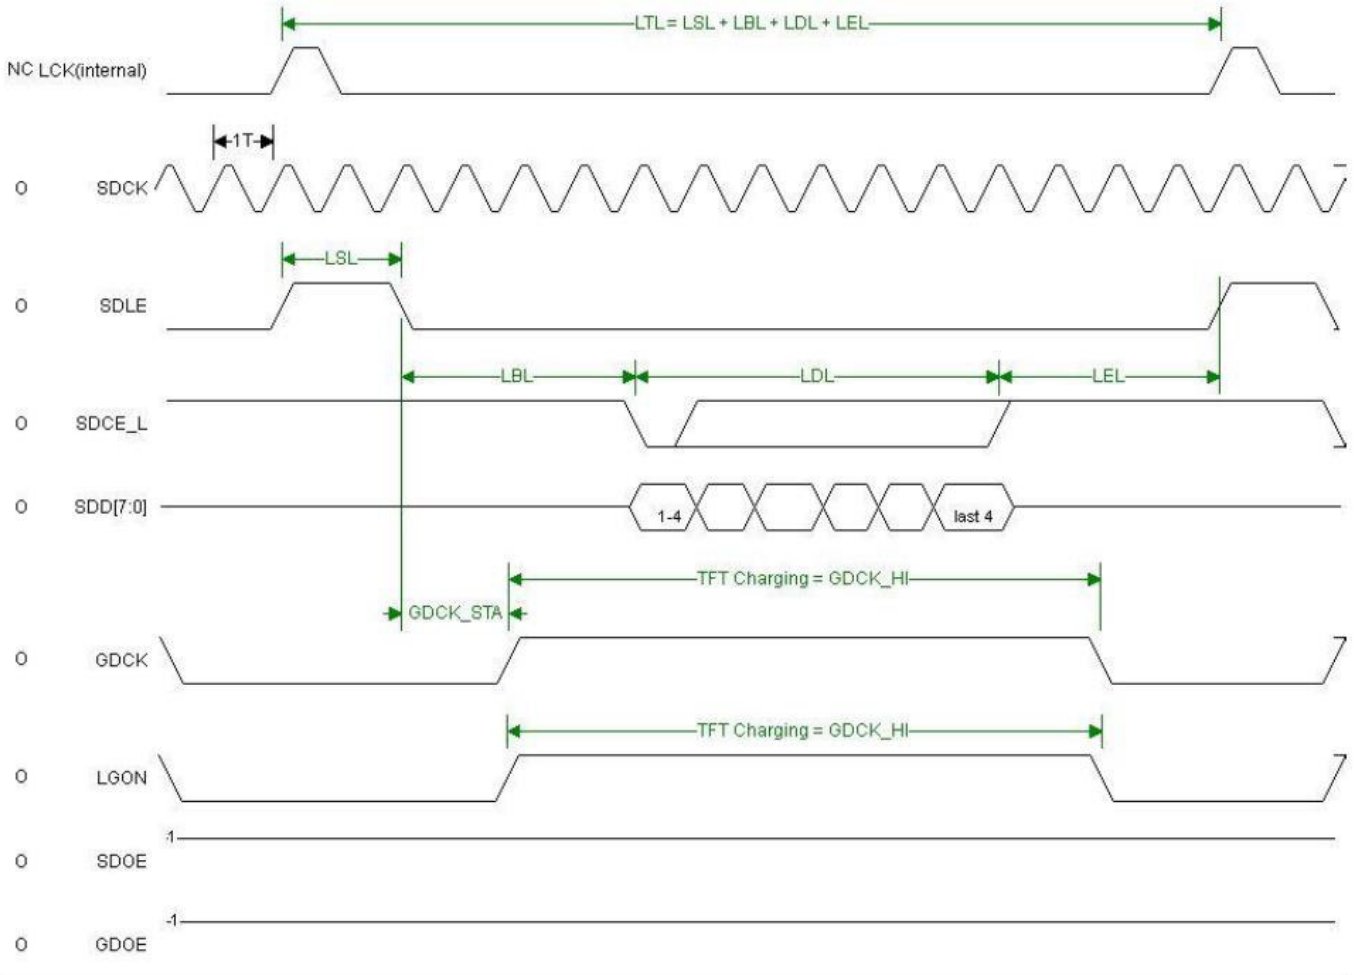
LTL = LSL + LBL + LDL + LEL

NC LCK(internal)

1T

O SDCK

LSL

O SDLE

LBL LDL LEL

O SDCE_L

O SDD[7:0] 1-4 last 4

TFT Charging = GDCK_HI

GDCK_STA

O GDCK

TFT Charging = GDCK_HI

O LGON

1

O SDOE

1

O GDOE